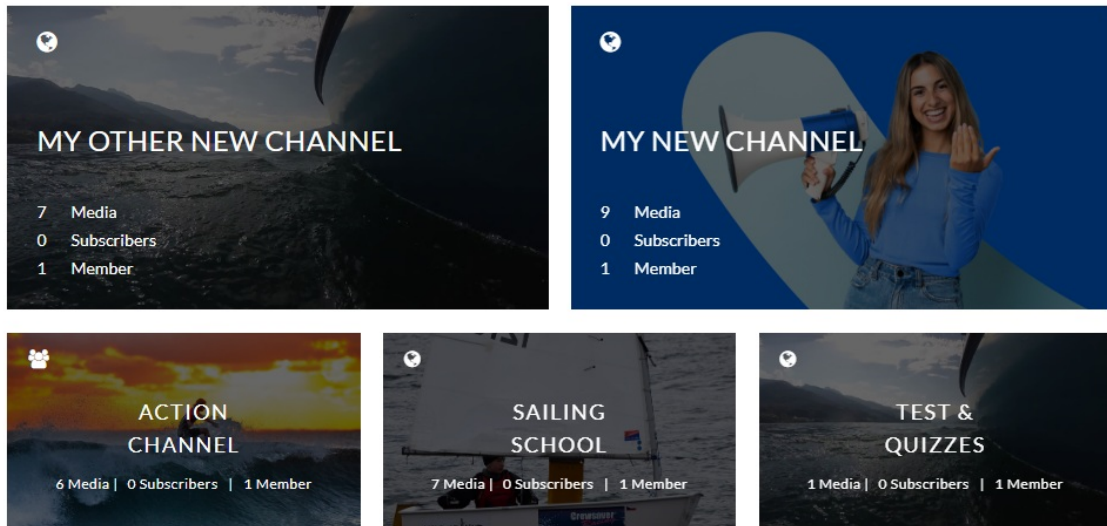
MY OTHER NEW CHANNEL

7 Media
0 Subscribers
1 Member

MY NEW CHANNEL

9 Media
0 Subscribers
1 Member

ACTION CHANNEL

6 Media | 0 Subscribers | 1 Member

SAILING SCHOOL

7 Media | 0 Subscribers | 1 Member

TEST & QUIZZES

1 Media | 0 Subscribers | 1 Member